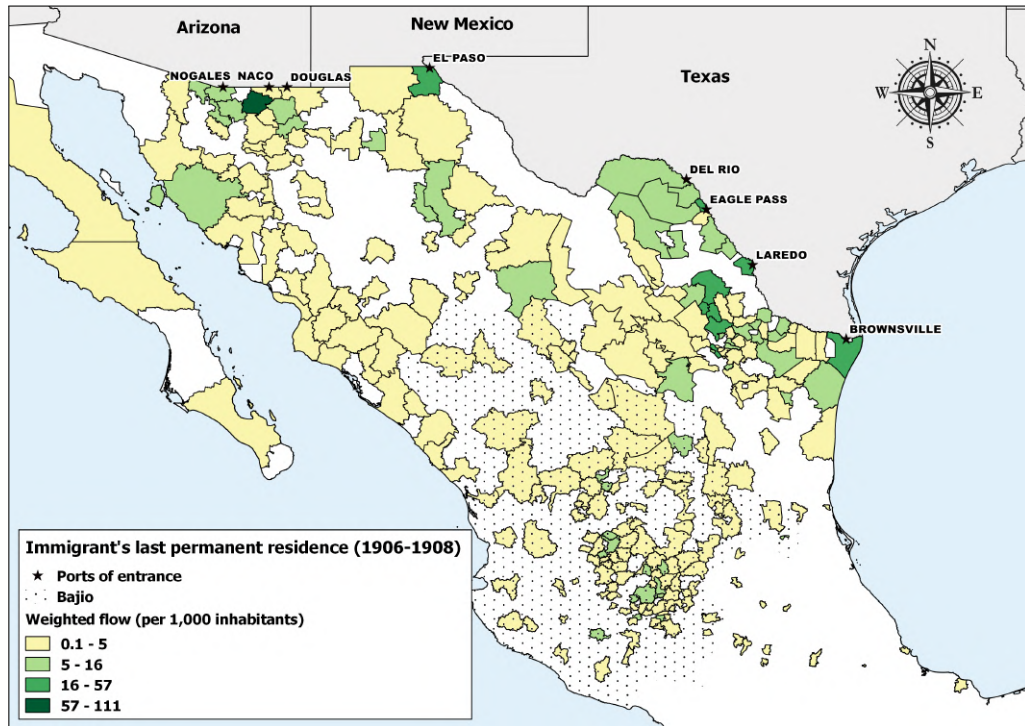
Arizona
New Mexico
EL PASO
Texas
NOGALES
NACO
DOUGLAS
N
S
W
E
DEL RIO
EAGLE PASS
LAREDO
BROWNSVILLE

Immigrant's last permanent residence (1906-1908)
★ Ports of entrance
Bajio
Weighted flow (per 1,000 inhabitants)
0.1 - 5
5 - 16
16 - 57
57 - 111